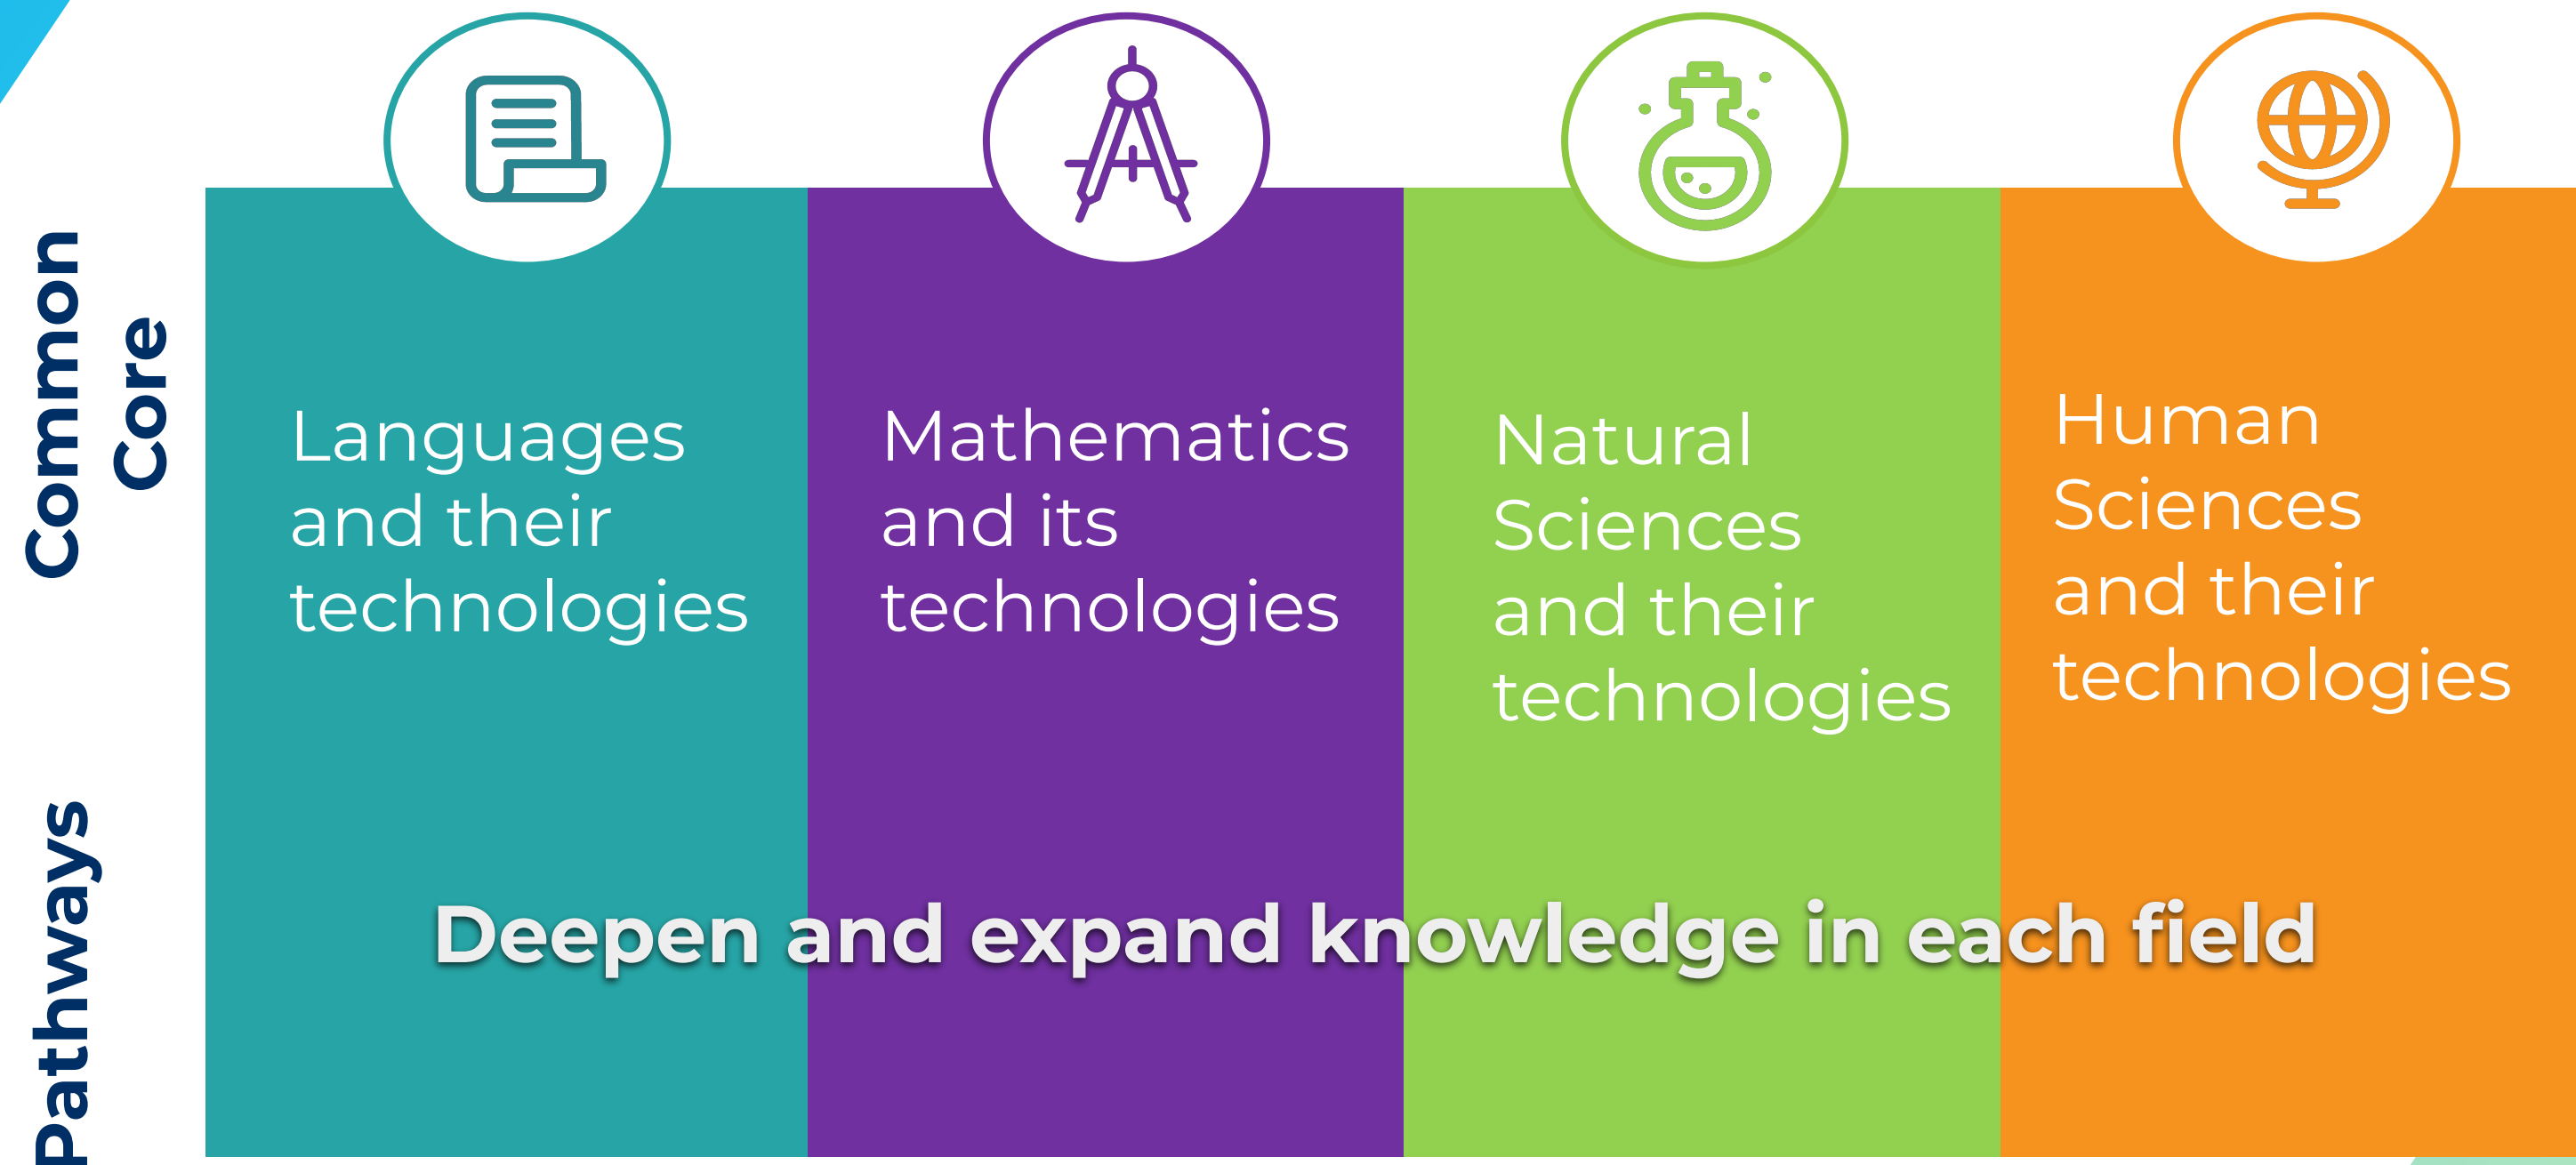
Common Core

Languages and their technologies

Mathematics and its technologies

Natural Sciences and their technologies

Human Sciences and their technologies

Pathways

Deepen and expand knowledge in each field